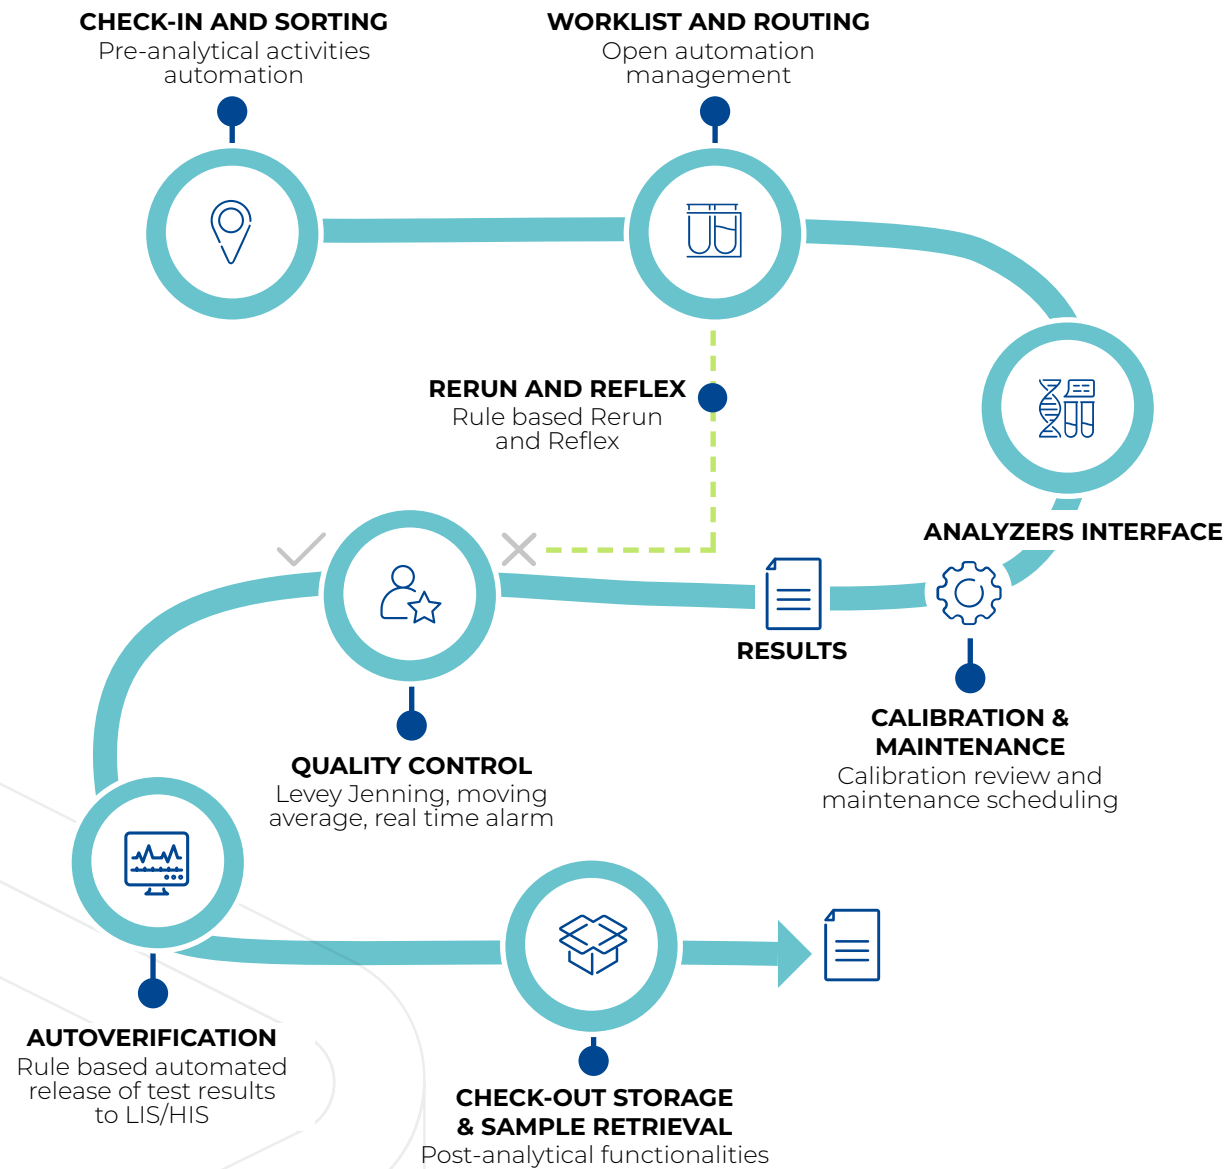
CHECK-IN AND SORTING
Pre-analytical activities automation

WORKLIST AND ROUTING
Open automation management

RERUN AND REFLEX
Rule based Rerun and Reflex

ANALYZERS INTERFACE

RESULTS

CALIBRATION & MAINTENANCE
Calibration review and maintenance scheduling

QUALITY CONTROL
Levey Jenning, moving average, real time alarm

AUTOVERIFICATION
Rule based automated release of test results to LIS/HIS

CHECK-OUT STORAGE & SAMPLE RETRIEVAL
Post-analytical functionalities